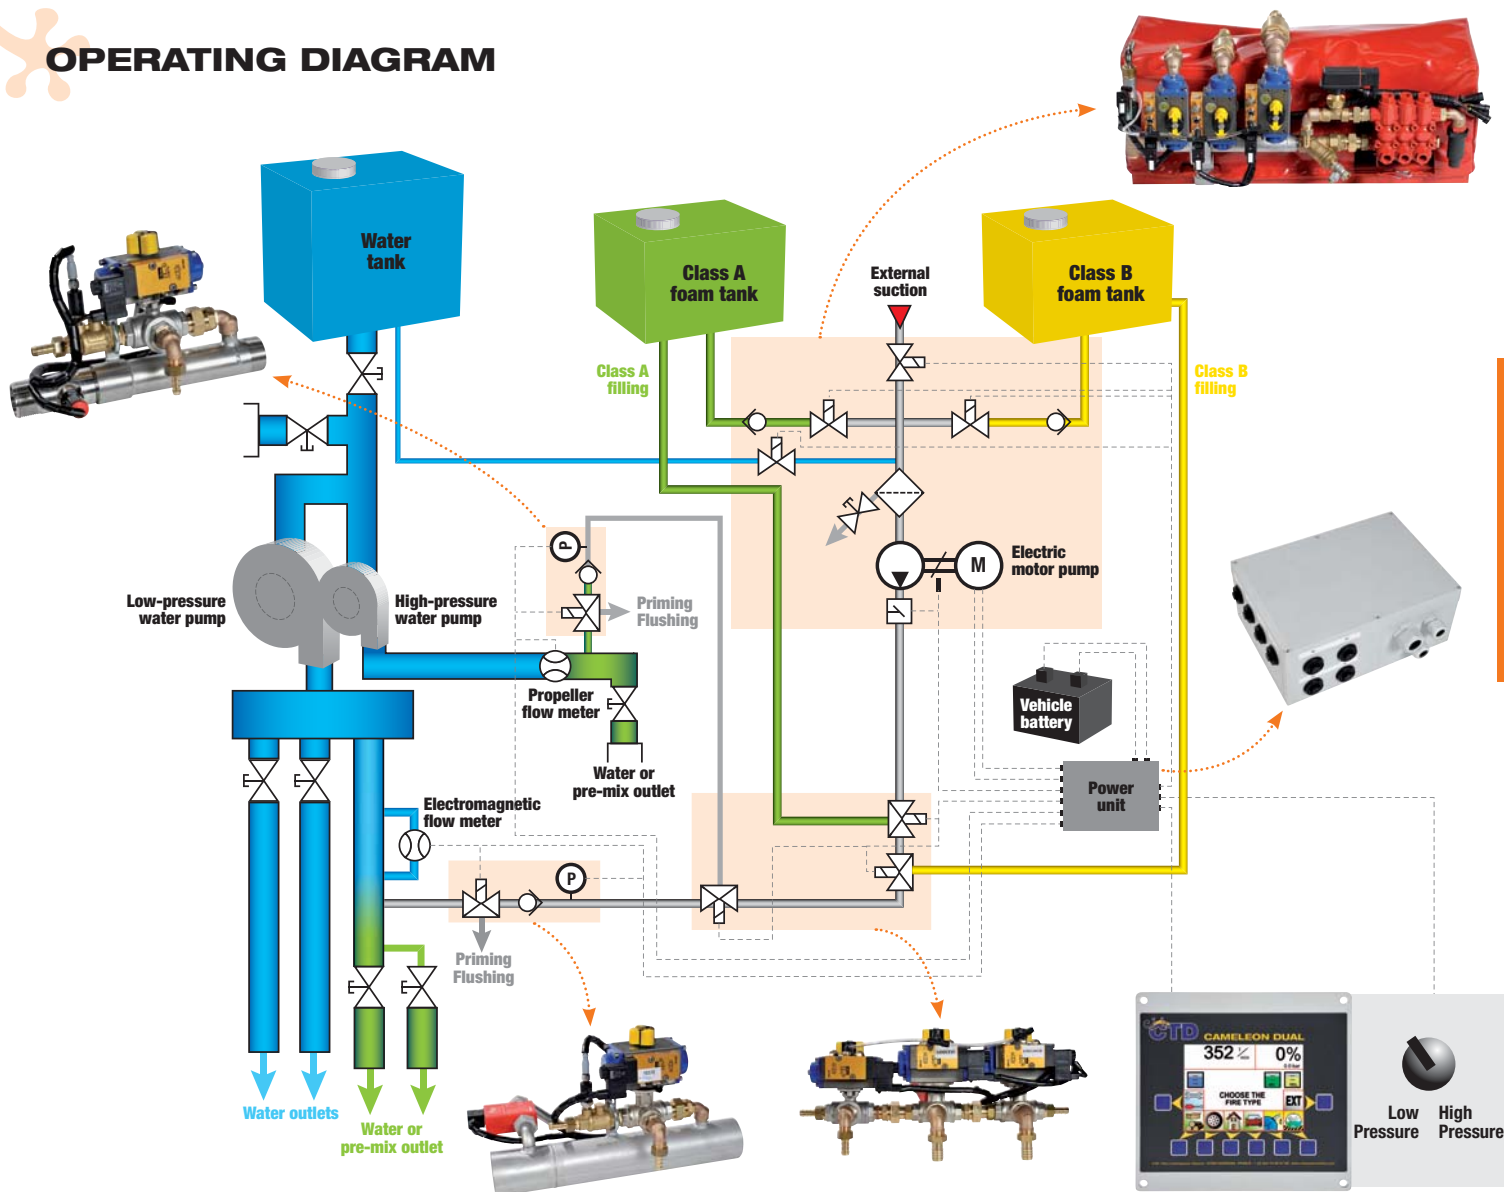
OPERATING DIAGRAM

Water tank

Class A foam tank

External suction

Class B foam tank

Class A filling

Class B filling

Electric motor pump

Low-pressure water pump

High-pressure water pump

Priming Flushing

Propeller flow meter

Water or pre-mix outlet

Vehicle battery

Power unit

Electromagnetic flow meter

Priming Flushing

Water outlets

Water or pre-mix outlet

CTD CAMELEON DUAL

352

0%

CHOOSE THE FIRE TYPE

EXT

Low Pressure

High Pressure